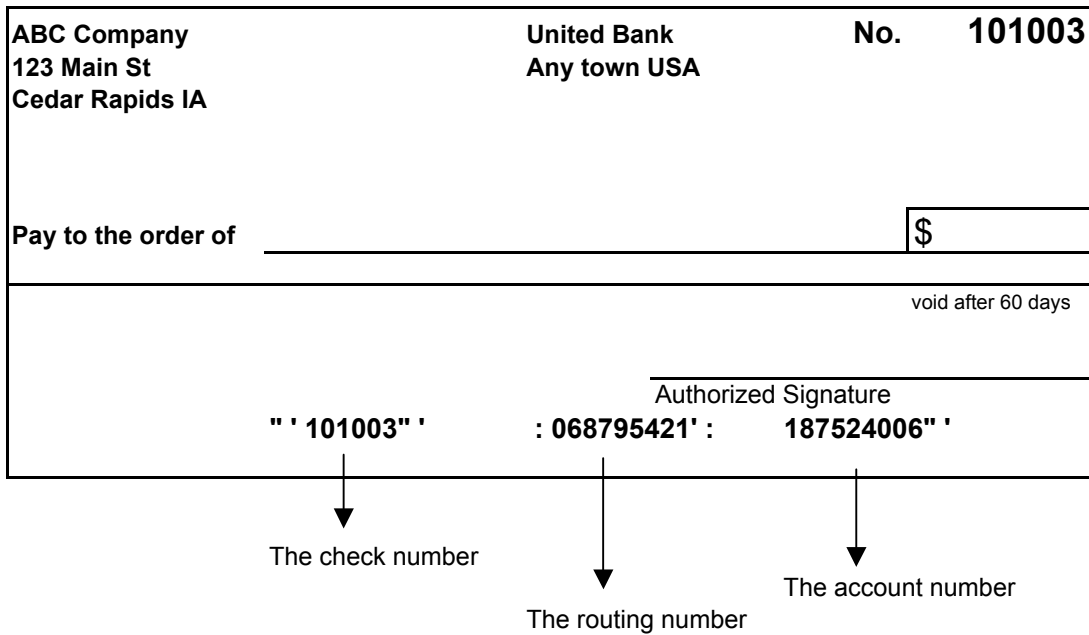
ABC Company
123 Main St
Cedar Rapids IA

United Bank
Any town USA

No. 101003

Pay to the order of

$

void after 60 days

Authorized Signature

" ' 101003" ' : 068795421' : 187524006" '

The check number

The routing number

The account number